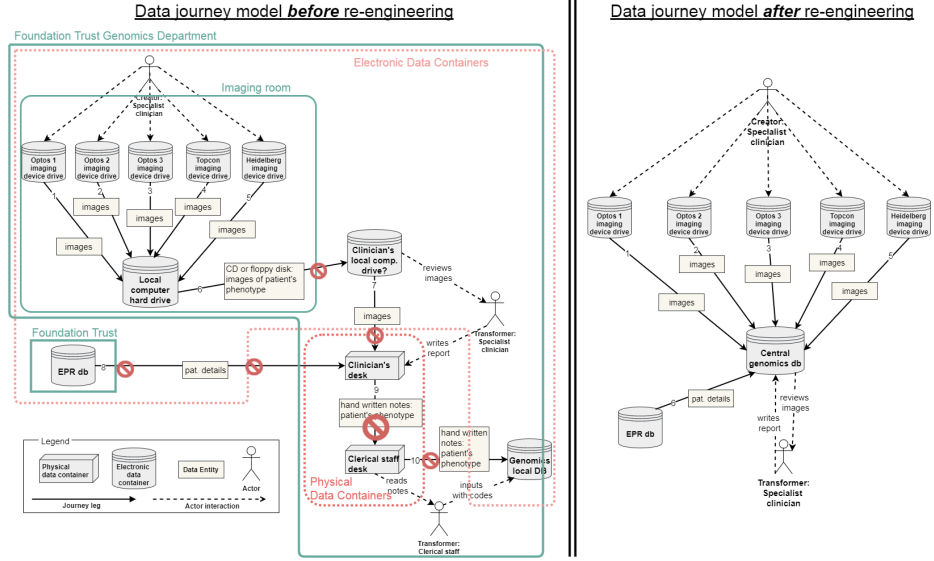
Data journey model ***before*** re-engineering

Foundation Trust Genomics Department

Electronic Data Containers

Imaging room

Creator: Specialist clinician

Optos 1 imaging device drive

Optos 2 imaging device drive

Optos 3 imaging device drive

Topcon imaging device drive

Heidelberg imaging device drive

1 2 3 4 5

images

images

images

images

images

images

Local computer hard drive

CD or floppy disk: images of patient's phenotype

6

Clinician's local comp. drive?

7

reviews images

images

Transformer: Specialist clinician

writes report

Foundation Trust

EPR db

8

pat. details

Clinician's desk

9

hand written notes: patient's phenotype

Clerical staff desk

10

hand written notes: patient's phenotype

Genomics local DB

reads notes

inputs with codes

Physical Data Containers

Transformer: Clerical staff

Legend

Physical data container

Electronic data container

Data Entity

Actor

Journey leg

Actor interaction

Data journey model ***after*** re-engineering

Creator: Specialist clinician

Optos 1 imaging device drive

Optos 2 imaging device drive

Optos 3 imaging device drive

Topcon imaging device drive

Heidelberg imaging device drive

1 2 3 4 5

images

images

images

images

images

Central genomics db

EPR db

6

pat. details

writes report

reviews images

Transformer: Specialist clinician